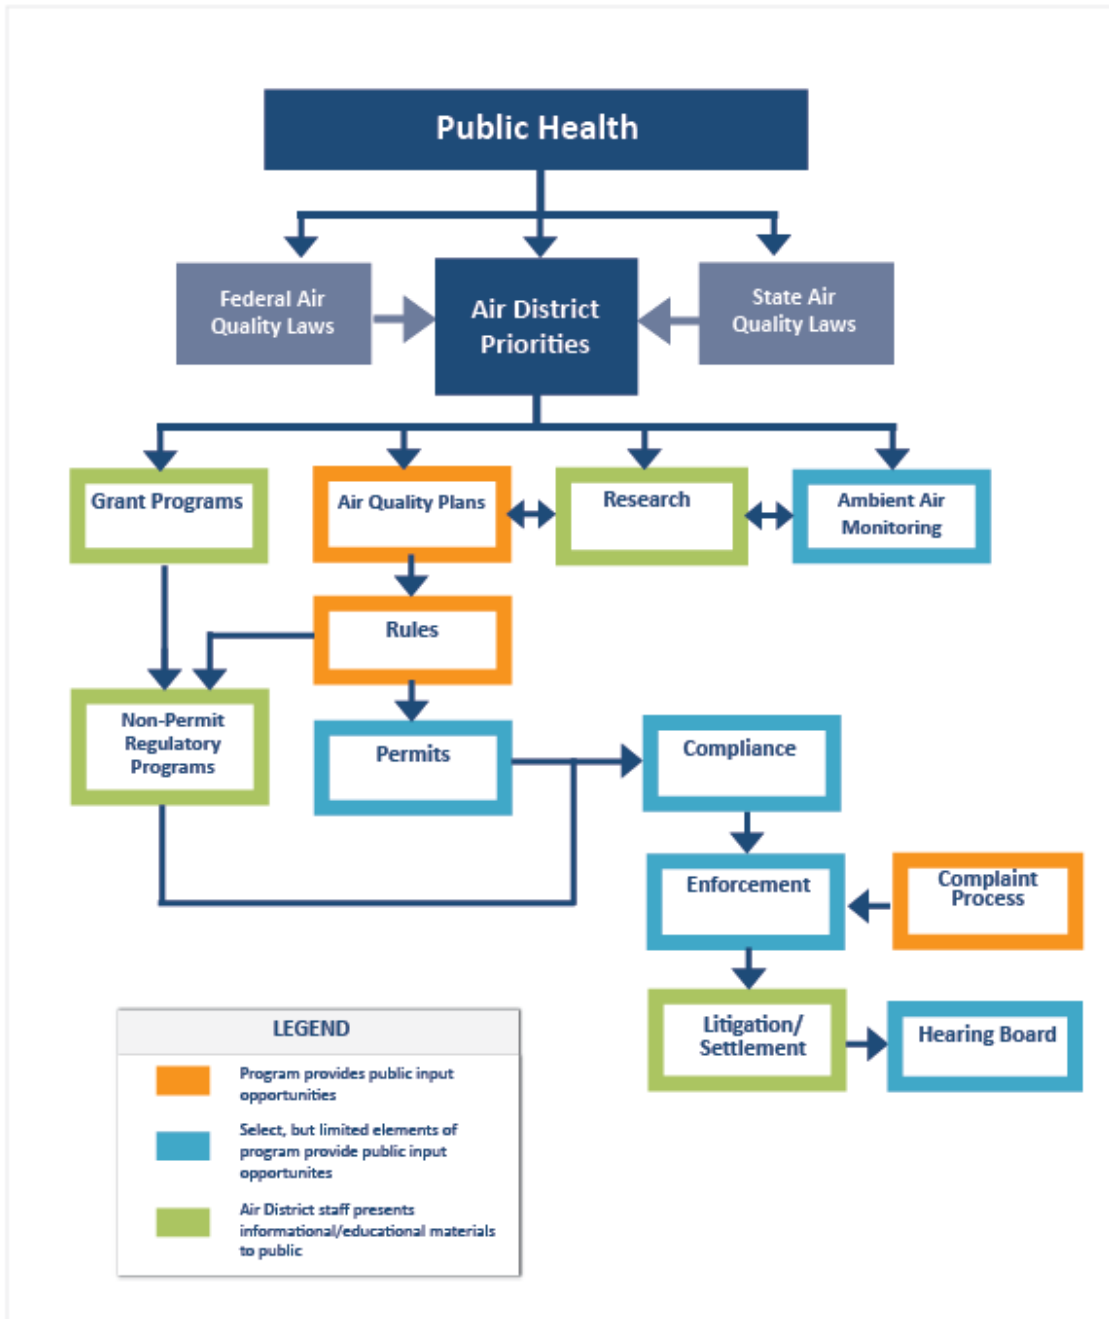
Public Health

Federal Air Quality Laws

Air District Priorities

State Air Quality Laws

Grant Programs

Air Quality Plans

Research

Ambient Air Monitoring

Rules

Non-Permit Regulatory Programs

Permits

Compliance

Enforcement

Complaint Process

Litigation/ Settlement

Hearing Board

LEGEND

Program provides public input opportunities

Select, but limited elements of program provide public input opportunites

Air District staff presents informational/educational materials to public